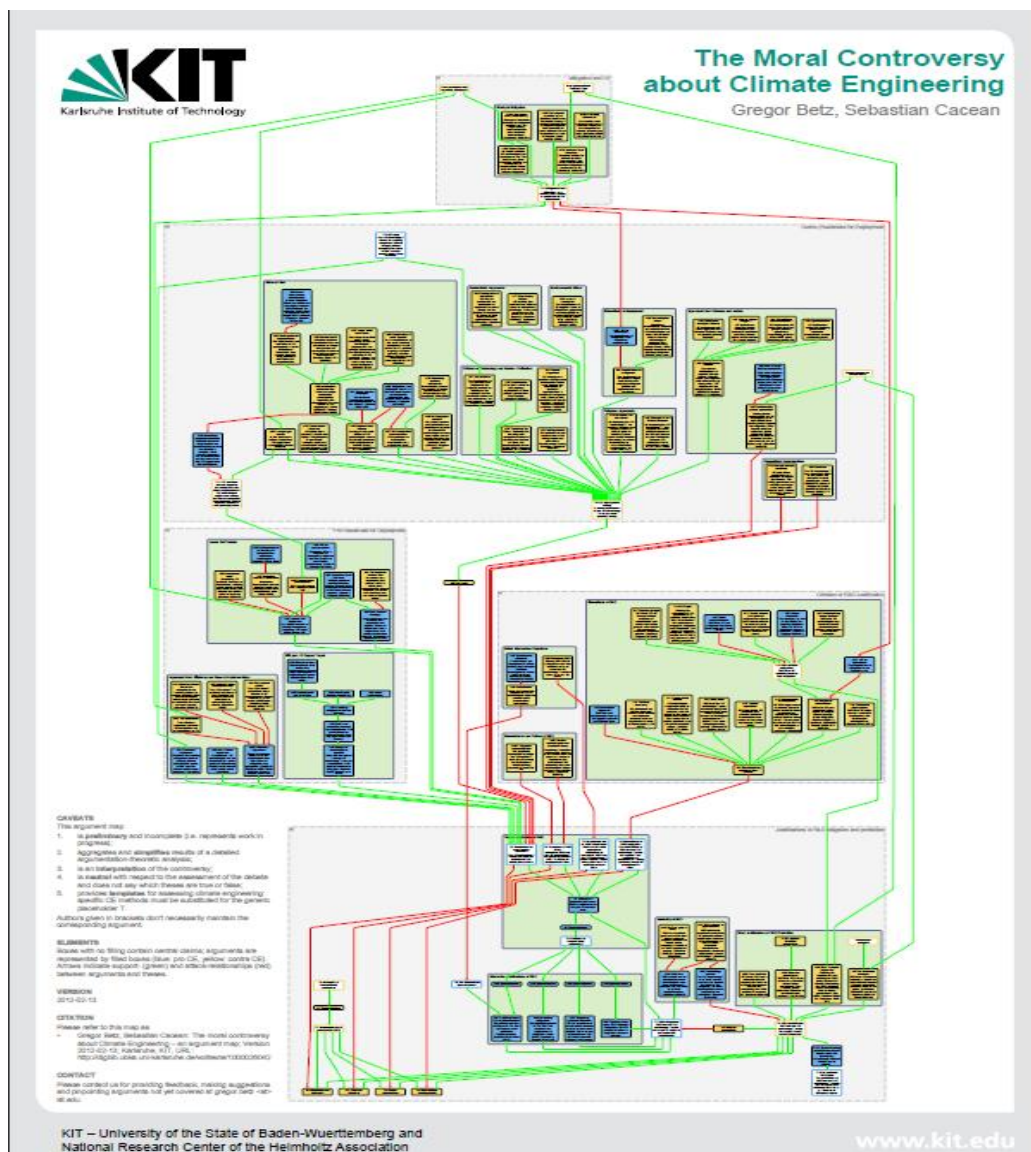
KIT
Karlsruhe Institute of Technology

The Moral Controversy about Climate Engineering
Gregor Betz, Sebastian Cacean

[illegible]

CAVEATS
This argument map
1. is preliminary and incomplete (i.e. represents work in progress);
2. aggregates and simplifies results of a detailed argumentation-theoretic analysis;
3. is an interpretation of the controversy;
4. is neutral with respect to the assessment of the debate and does not say which theses are true or false;
5. provides templates for assessing climate engineering; specific CE methods must be substituted for the generic placeholder 'I'.
Authors given in brackets don't necessarily maintain the corresponding argument.

ELEMENTS
Boxes with no filling contain central claims; arguments are represented by filled boxes (blue: pro CE, yellow: contra CE). Arrows indicate support- (green) and attack-relationships (red) between arguments and theses.

VERSION
2012-03-13

CITATION
Please refer to this map as
• Gregor Betz, Sebastian Cacean: The moral controversy about Climate Engineering – an argument map; Version 2012-03-13; Karlsruhe, KIT; URL: http://digbib.ubka.uni-karlsruhe.de/volltexte/1000026042

CONTACT
Please contact us for providing feedback, making suggestions and pinpointing arguments not yet covered at gregor.betz <at> kit.edu.

KIT – University of the State of Baden-Wuerttemberg and National Research Center of the Helmholtz Association

www.kit.edu